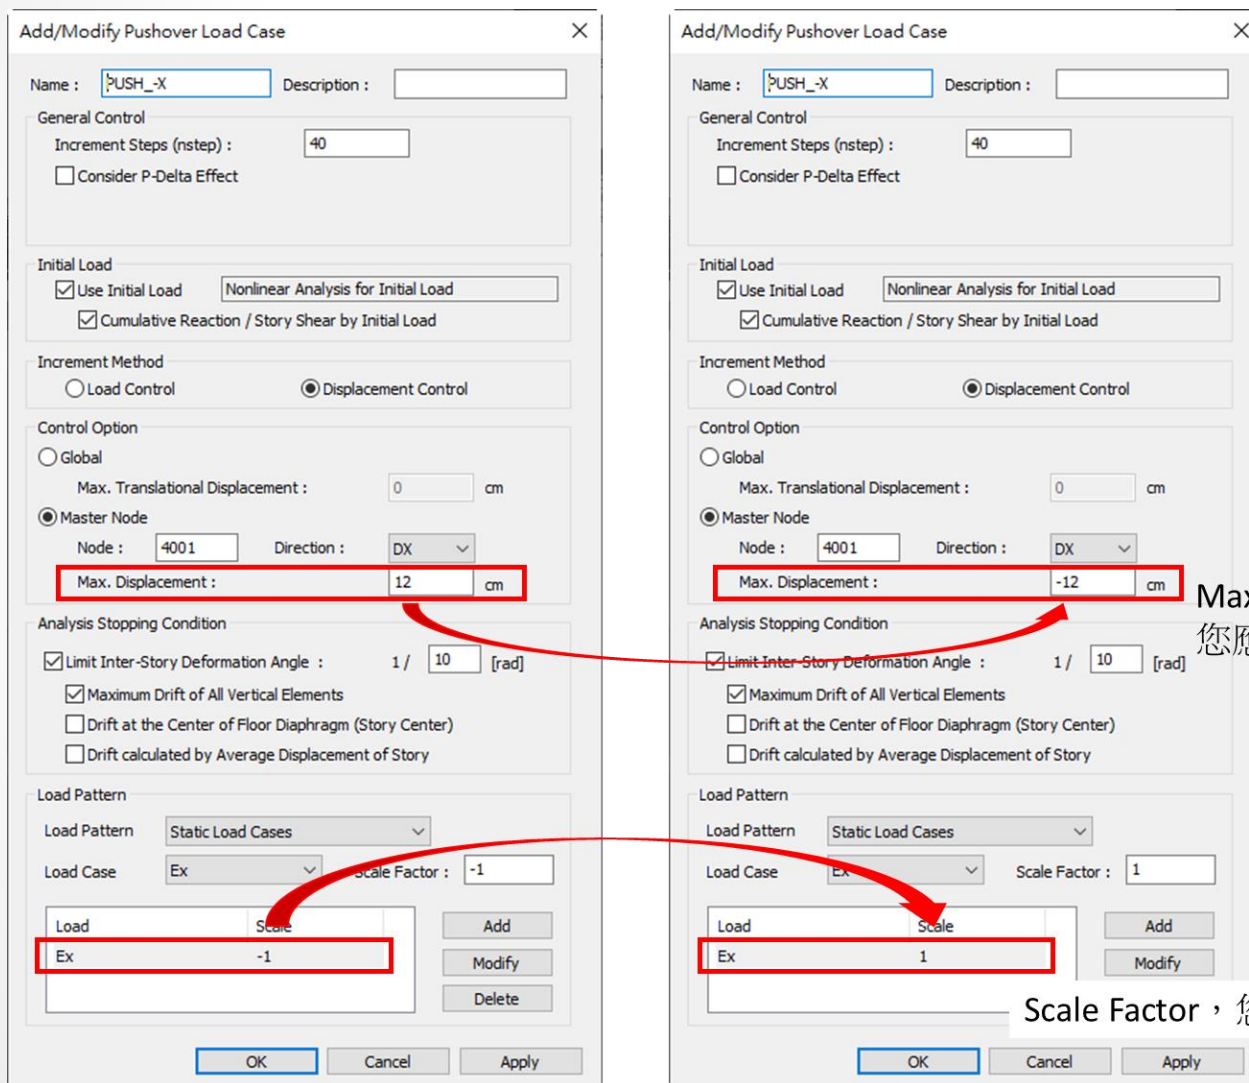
Add/Modify Pushover Load Case

Name : PUSH_-X Description :

General Control
Increment Steps (nstep) : 40
Consider P-Delta Effect

Initial Load
Use Initial Load Nonlinear Analysis for Initial Load
Cumulative Reaction / Story Shear by Initial Load

Increment Method
Load Control Displacement Control

Control Option
Global
Max. Translational Displacement : 0 cm
Master Node
Node : 4001 Direction : DX
Max. Displacement : 12 cm

Analysis Stopping Condition
Limit Inter-Story Deformation Angle : 1 / 10 [rad]
Maximum Drift of All Vertical Elements
Drift at the Center of Floor Diaphragm (Story Center)
Drift calculated by Average Displacement of Story

Load Pattern
Load Pattern Static Load Cases
Load Case Ex Scale Factor : -1

| Load | Scale |
|---|---|
| Ex | -1 |

Add
Modify
Delete

OK Cancel Apply

Add/Modify Pushover Load Case

Name : PUSH_-X Description :

General Control
Increment Steps (nstep) : 40
Consider P-Delta Effect

Initial Load
Use Initial Load Nonlinear Analysis for Initial Load
Cumulative Reaction / Story Shear by Initial Load

Increment Method
Load Control Displacement Control

Control Option
Global
Max. Translational Displacement : 0 cm
Master Node
Node : 4001 Direction : DX
Max. Displacement : -12 cm

Max
您應

Analysis Stopping Condition
Limit Inter-Story Deformation Angle : 1 / 10 [rad]
Maximum Drift of All Vertical Elements
Drift at the Center of Floor Diaphragm (Story Center)
Drift calculated by Average Displacement of Story

Load Pattern
Load Pattern Static Load Cases
Load Case Ex Scale Factor : 1

| Load | Scale |
|---|---|
| Ex | 1 |

Add
Modify

Scale Factor，您

OK Cancel Apply